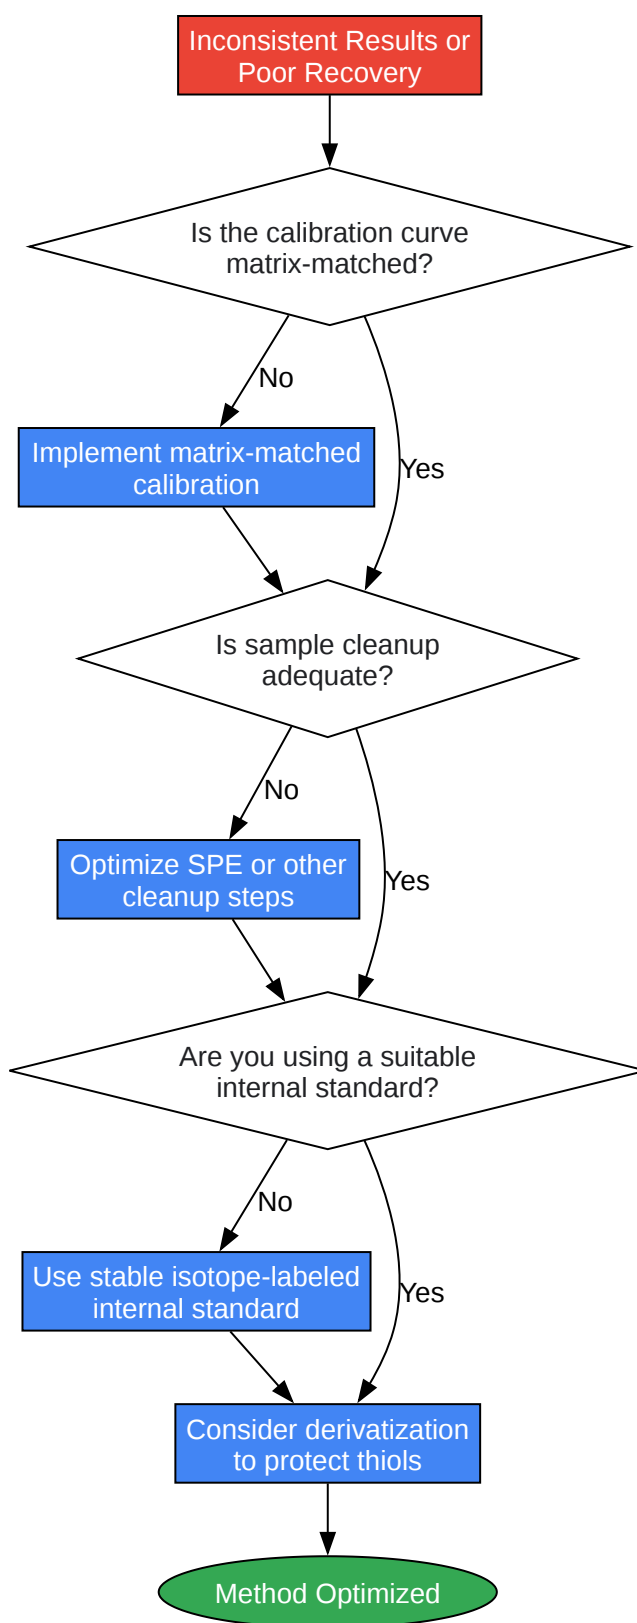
Inconsistent Results or Poor Recovery

Is the calibration curve matrix-matched?

No

Implement matrix-matched calibration

Yes

Is sample cleanup adequate?

No

Optimize SPE or other cleanup steps

Yes

Are you using a suitable internal standard?

No

Use stable isotope-labeled internal standard

Yes

Consider derivatization to protect thiols

Method Optimized